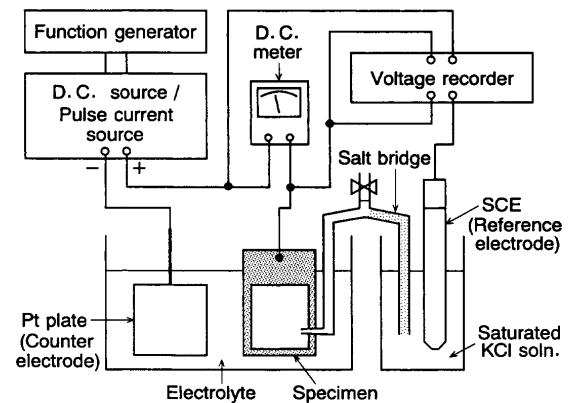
Function generator

D. C. meter

Voltage recorder

D. C. source / Pulse current source

−

+

Salt bridge

SCE (Reference electrode)

Pt plate (Counter electrode)

Saturated KCl soln.

Electrolyte

Specimen